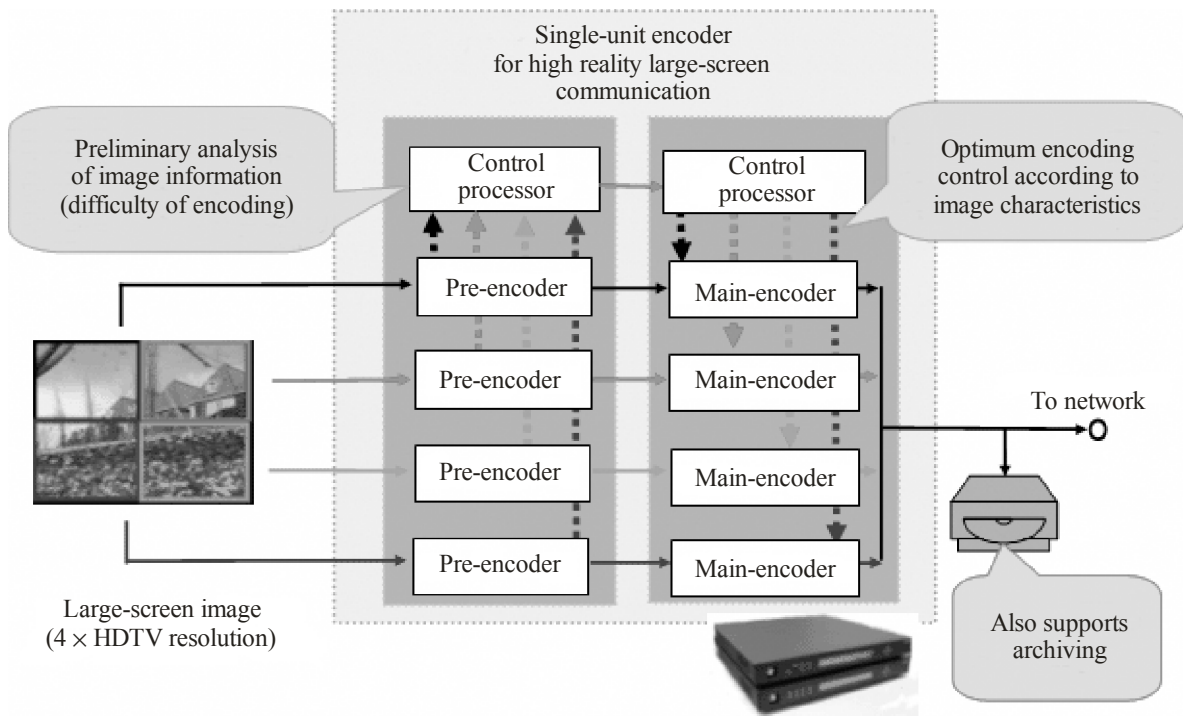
Single-unit encoder for high reality large-screen communication

Preliminary analysis of image information (difficulty of encoding)

Control processor

Control processor

Optimum encoding control according to image characteristics

Pre-encoder

Main-encoder

Pre-encoder

Main-encoder

Pre-encoder

Main-encoder

Pre-encoder

Main-encoder

To network

Large-screen image ($4 \times$ HDTV resolution)

Also supports archiving